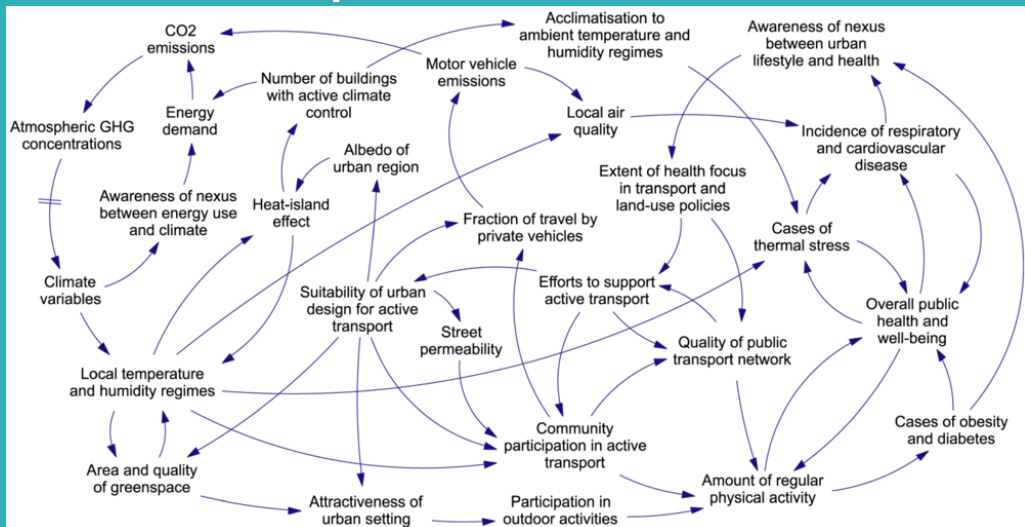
CO2 emissions

Acclimatisation to ambient temperature and humidity regimes

Awareness of nexus between urban lifestyle and health

Number of buildings with active climate control

Motor vehicle emissions

Atmospheric GHG concentrations

Energy demand

Local air quality

Incidence of respiratory and cardiovascular disease

Albedo of urban region

Extent of health focus in transport and land-use policies

Awareness of nexus between energy use and climate

Heat-island effect

Fraction of travel by private vehicles

Cases of thermal stress

Climate variables

Efforts to support active transport

Suitability of urban design for active transport

Street permeability

Overall public health and well-being

Quality of public transport network

Local temperature and humidity regimes

Community participation in active transport

Cases of obesity and diabetes

Area and quality of greenspace

Amount of regular physical activity

Attractiveness of urban setting

Participation in outdoor activities